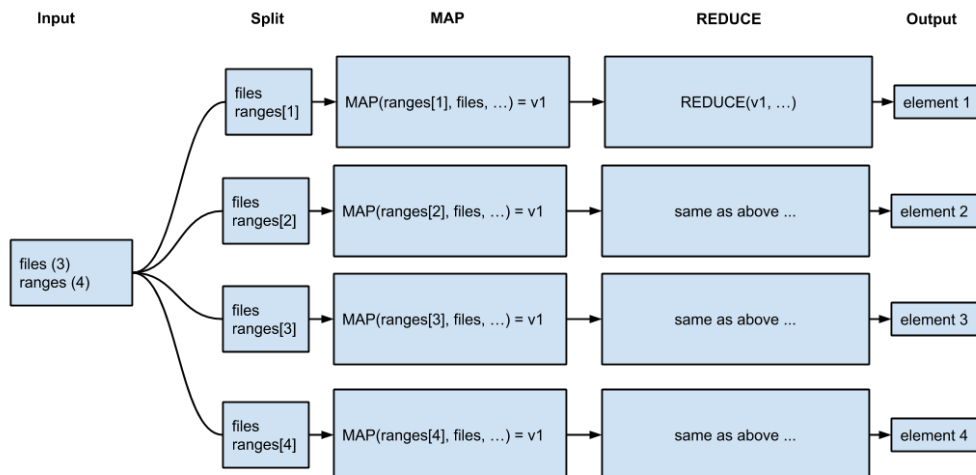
Input

Split

MAP

REDUCE

Output

files ranges[1]

MAP(ranges[1], files, …) = v1

REDUCE(v1, …)

element 1

files ranges[2]

MAP(ranges[2], files, …) = v1

same as above ...

element 2

files (3)
ranges (4)

files ranges[3]

MAP(ranges[3], files, …) = v1

same as above ...

element 3

files ranges[4]

MAP(ranges[4], files, …) = v1

same as above ...

element 4